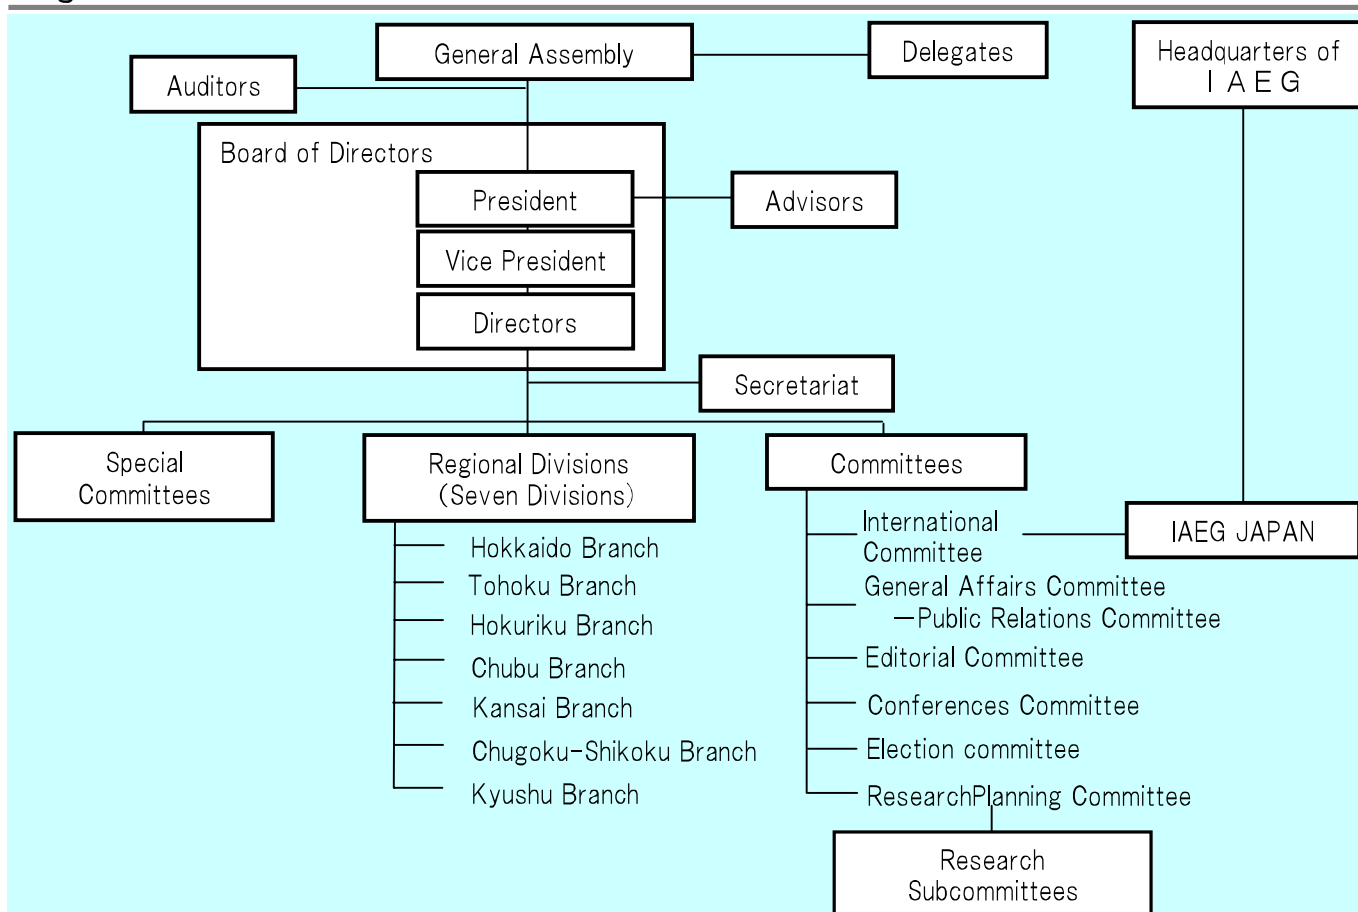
General Assembly

Delegates

Headquarters of I A E G

Auditors

Board of Directors

President

Advisors

Vice President

Directors

Secretariat

Special Committees

Regional Divisions (Seven Divisions)

Committees

Hokkaido Branch
Tohoku Branch
Hokuriku Branch
Chubu Branch
Kansai Branch
Chugoku-Shikoku Branch
Kyushu Branch

International Committee

IAEG JAPAN

General Affairs Committee
—Public Relations Committee
Editorial Committee
Conferences Committee
Election committee
ResearchPlanning Committee

Research Subcommittees